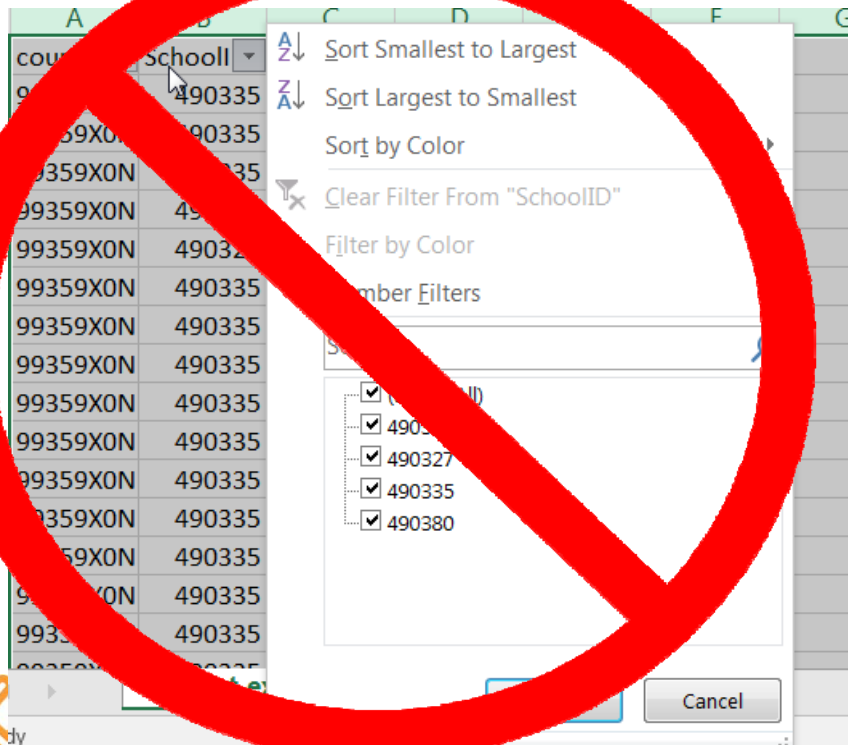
A B C D E G

cou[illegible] SchoolI

9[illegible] 490335
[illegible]59X0N 490335
99359X0N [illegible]35
99359X0N 49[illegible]
99359X0N 49032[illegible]
99359X0N 490335
99359X0N 490335
99359X0N 490335
99359X0N 490335
99359X0N 490335
99359X0N 490335
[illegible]359X0N 490335
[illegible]59X0N 490335
9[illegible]X0N 490335
993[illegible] 490335

Sort Smallest to Largest
Sort Largest to Smallest
Sort by Color
Clear Filter From "SchoolID"
Filter by Color
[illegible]mber Filters
S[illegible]
(Select All)
490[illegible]
490327
490335
490380

Cancel

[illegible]dy